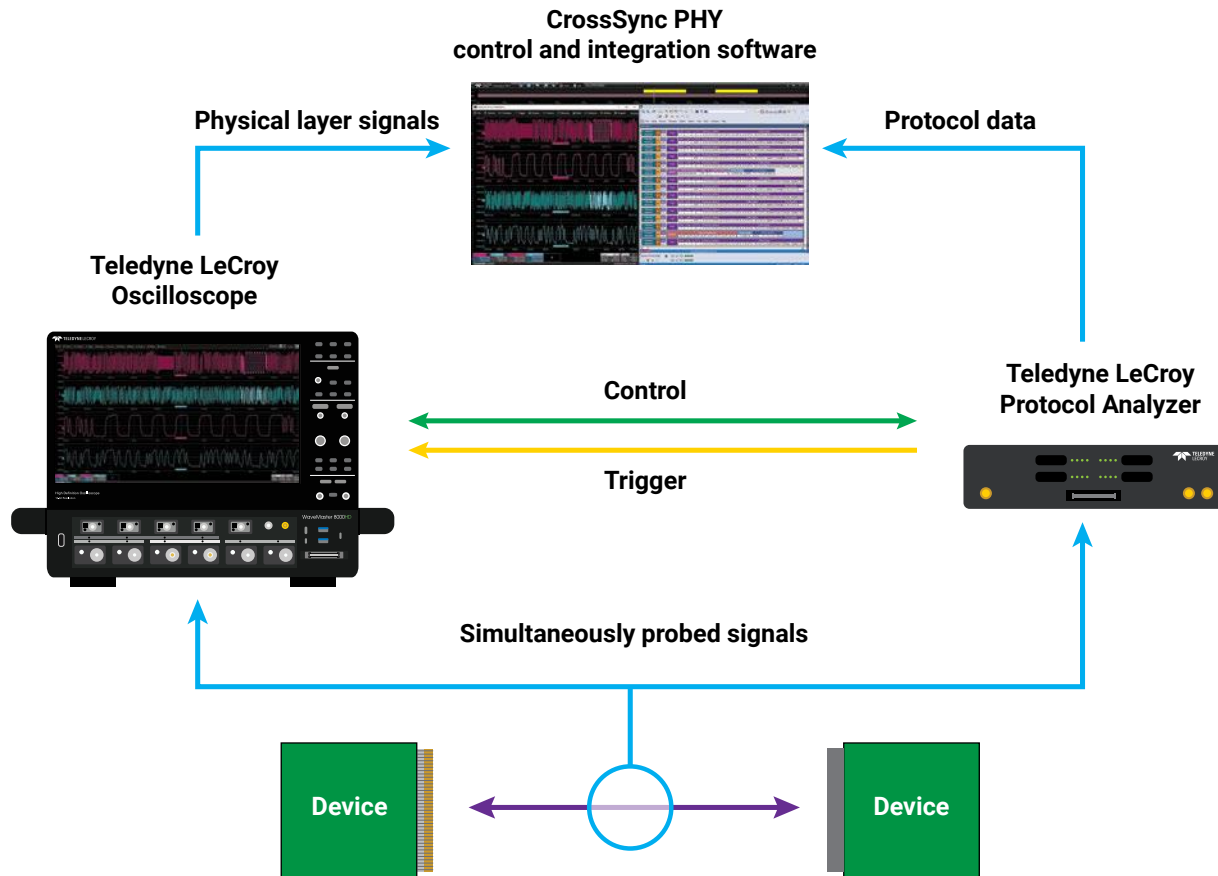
CrossSync PHY
control and integration software

Physical layer signals

Protocol data

Teledyne LeCroy
Oscilloscope

Teledyne LeCroy
Protocol Analyzer

Control

Trigger

WaveMaster 8000HD

Simultaneously probed signals

Device

Device